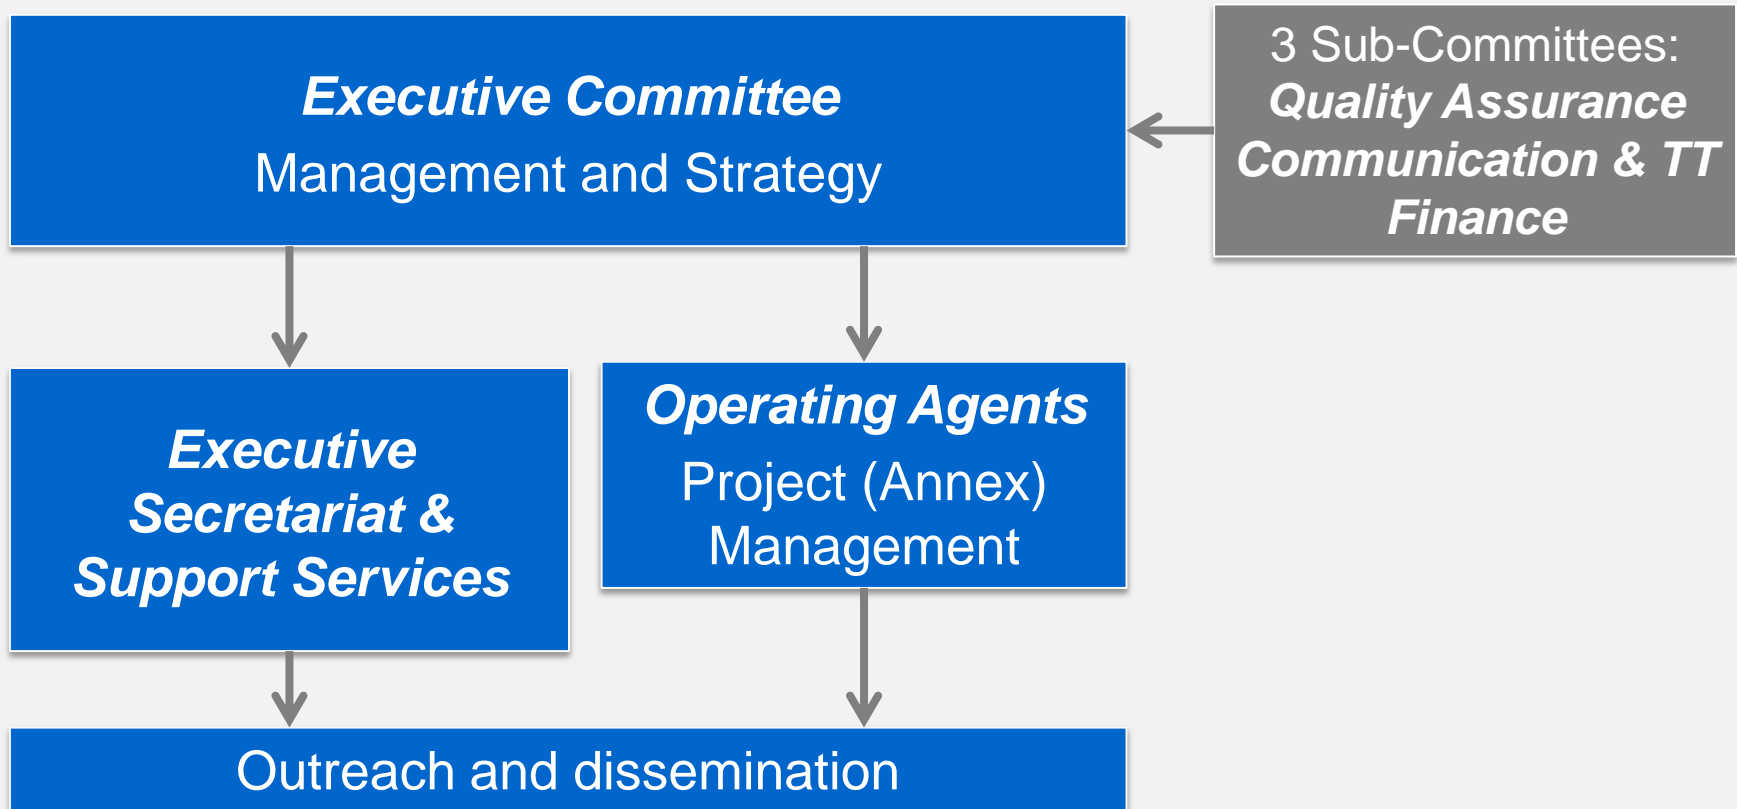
Executive Committee
Management and Strategy

3 Sub-Committees:
Quality Assurance
Communication & TT
Finance

Executive Secretariat & Support Services

Operating Agents
Project (Annex) Management

Outreach and dissemination